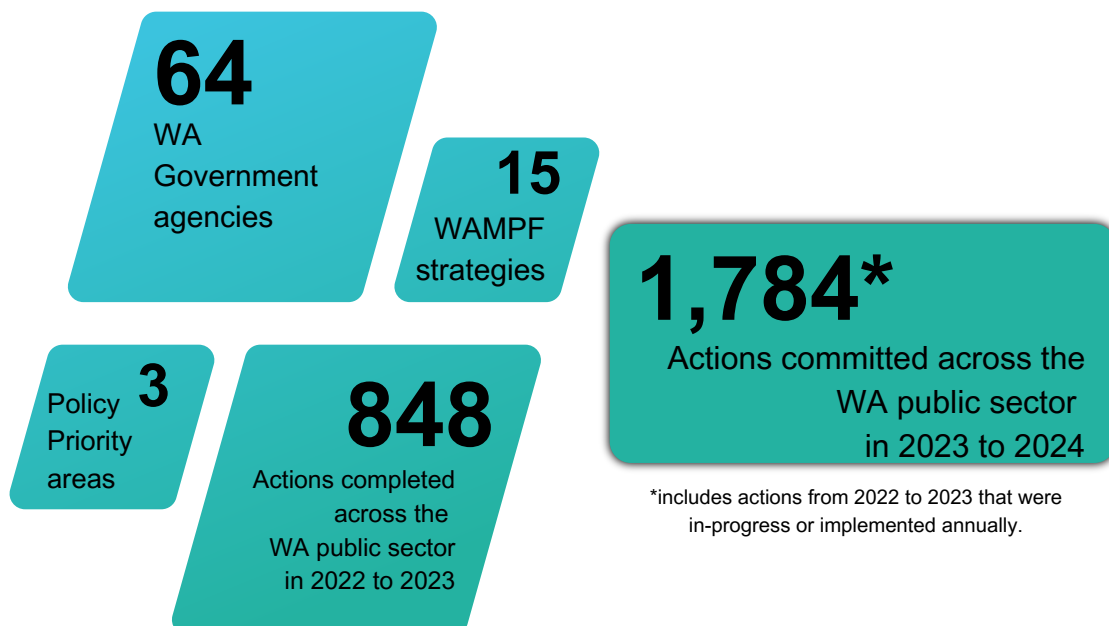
64
WA Government agencies

15
WAMPF strategies

1,784*
Actions committed across the WA public sector in 2023 to 2024

*includes actions from 2022 to 2023 that were in-progress or implemented annually.

3
Policy Priority areas

848
Actions completed across the WA public sector in 2022 to 2023